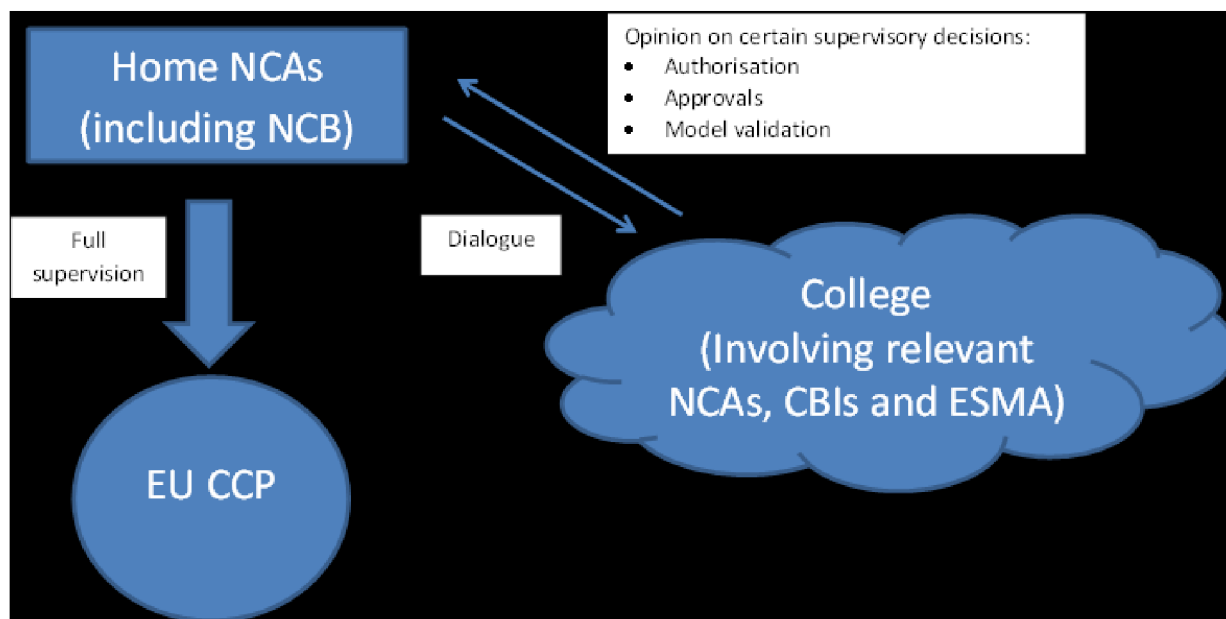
Home NCAs (including NCB)

Opinion on certain supervisory decisions:
- Authorisation
- Approvals
- Model validation

Full supervision

Dialogue

College (Involving relevant NCAs, CBIs and ESMA)

EU CCP